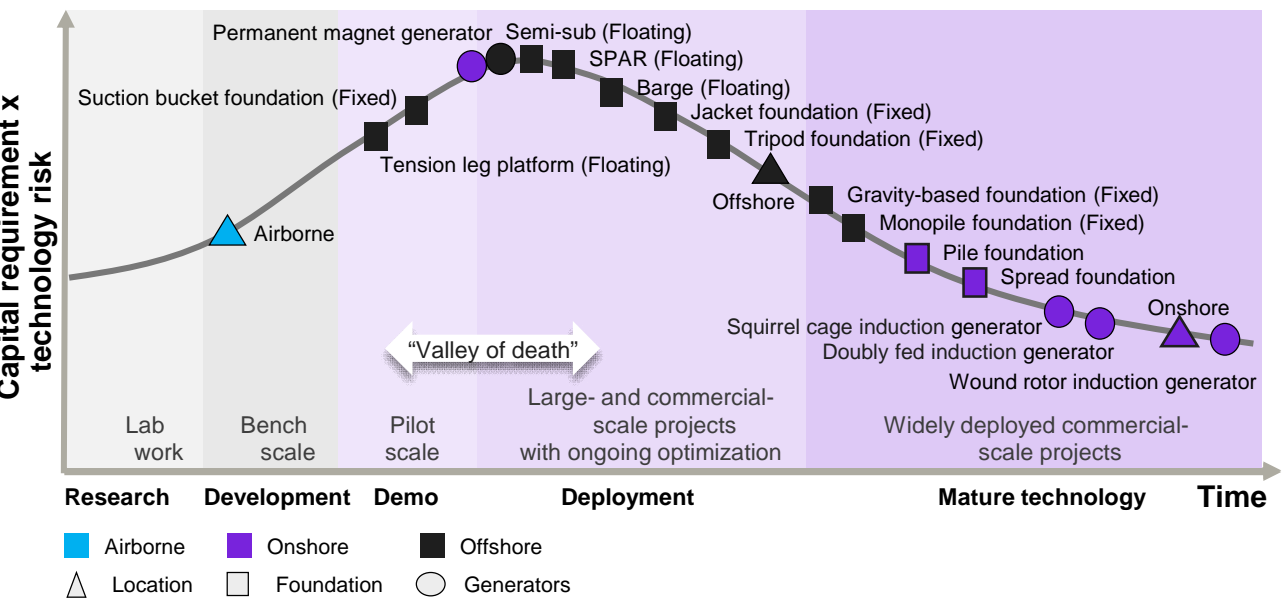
Capital requirement x technology risk

Permanent magnet generator
Semi-sub (Floating)
SPAR (Floating)
Barge (Floating)
Jacket foundation (Fixed)
Tripod foundation (Fixed)
Suction bucket foundation (Fixed)
Tension leg platform (Floating)
Offshore
Gravity-based foundation (Fixed)
Monopile foundation (Fixed)
Pile foundation
Spread foundation
Onshore
Squirrel cage induction generator
Doubly fed induction generator
Wound rotor induction generator
Airborne
"Valley of death"

Lab work
Bench scale
Pilot scale
Large- and commercial-scale projects with ongoing optimization
Widely deployed commercial-scale projects

Research
Development
Demo
Deployment
Mature technology
Time

Airborne
Onshore
Offshore
Location
Foundation
Generators